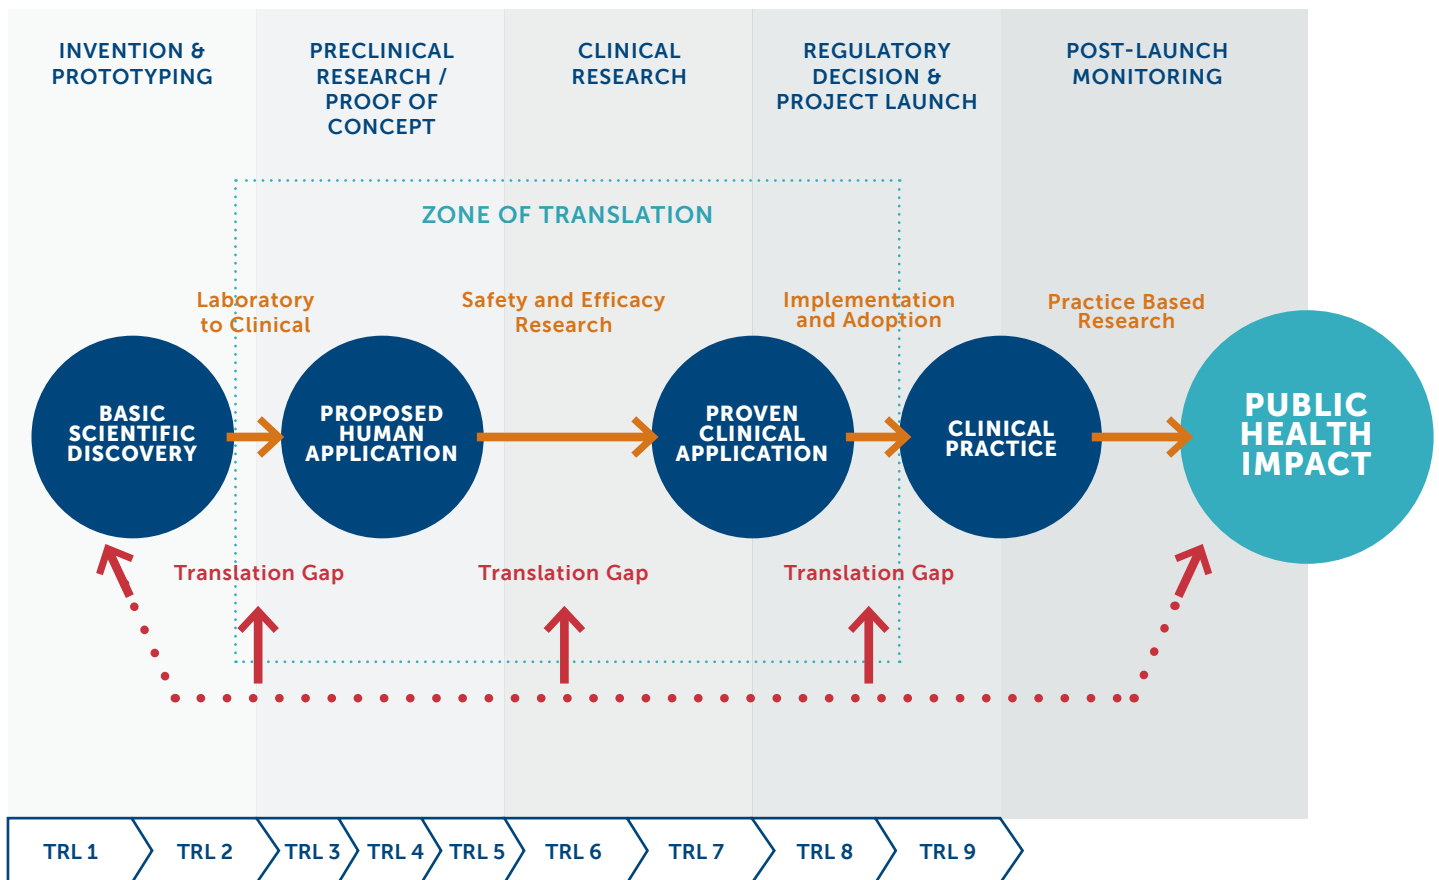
INVENTION & PROTOTYPING

PRECLINICAL RESEARCH / PROOF OF CONCEPT

CLINICAL RESEARCH

REGULATORY DECISION & PROJECT LAUNCH

POST-LAUNCH MONITORING

ZONE OF TRANSLATION

Laboratory to Clinical

Safety and Efficacy Research

Implementation and Adoption

Practice Based Research

BASIC SCIENTIFIC DISCOVERY

PROPOSED HUMAN APPLICATION

PROVEN CLINICAL APPLICATION

CLINICAL PRACTICE

PUBLIC HEALTH IMPACT

Translation Gap

Translation Gap

Translation Gap

TRL 1

TRL 2

TRL 3

TRL 4

TRL 5

TRL 6

TRL 7

TRL 8

TRL 9